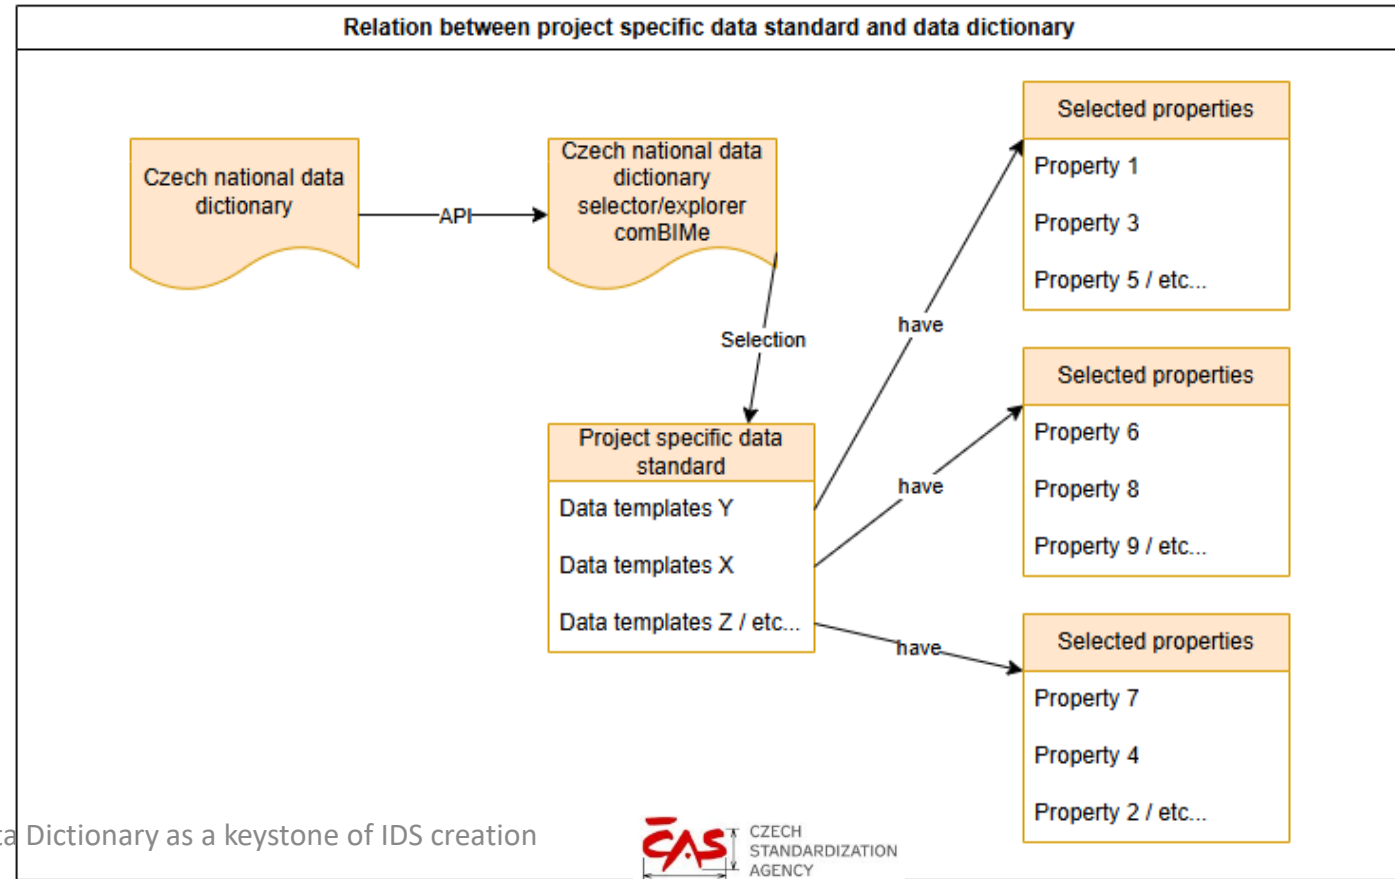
Relation between project specific data standard and data dictionary

Czech national data dictionary

API

Czech national data dictionary selector/explorer comBIMe

Selection

Project specific data standard

Data templates Y

Data templates X

Data templates Z / etc...

have

have

have

Selected properties

Property 1

Property 3

Property 5 / etc...

Selected properties

Property 6

Property 8

Property 9 / etc...

Selected properties

Property 7

Property 4

Property 2 / etc...

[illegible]a Dictionary as a keystone of IDS creation

ČAS CZECH STANDARDIZATION AGENCY